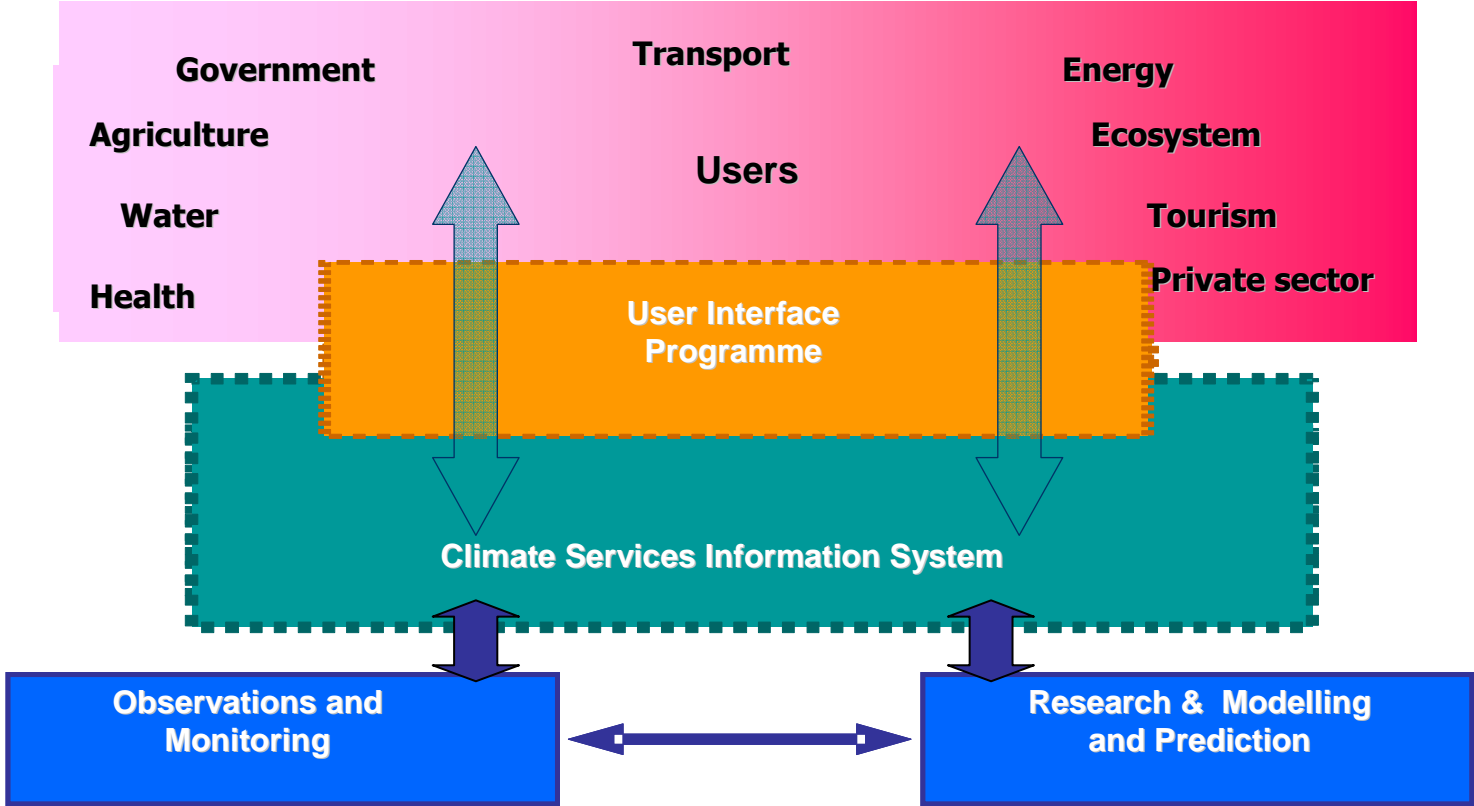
Government

Transport

Energy

Agriculture

Users

Ecosystem

Water

Tourism

Health

Private sector

User Interface Programme

Climate Services Information System

Observations and Monitoring

Research & Modelling and Prediction